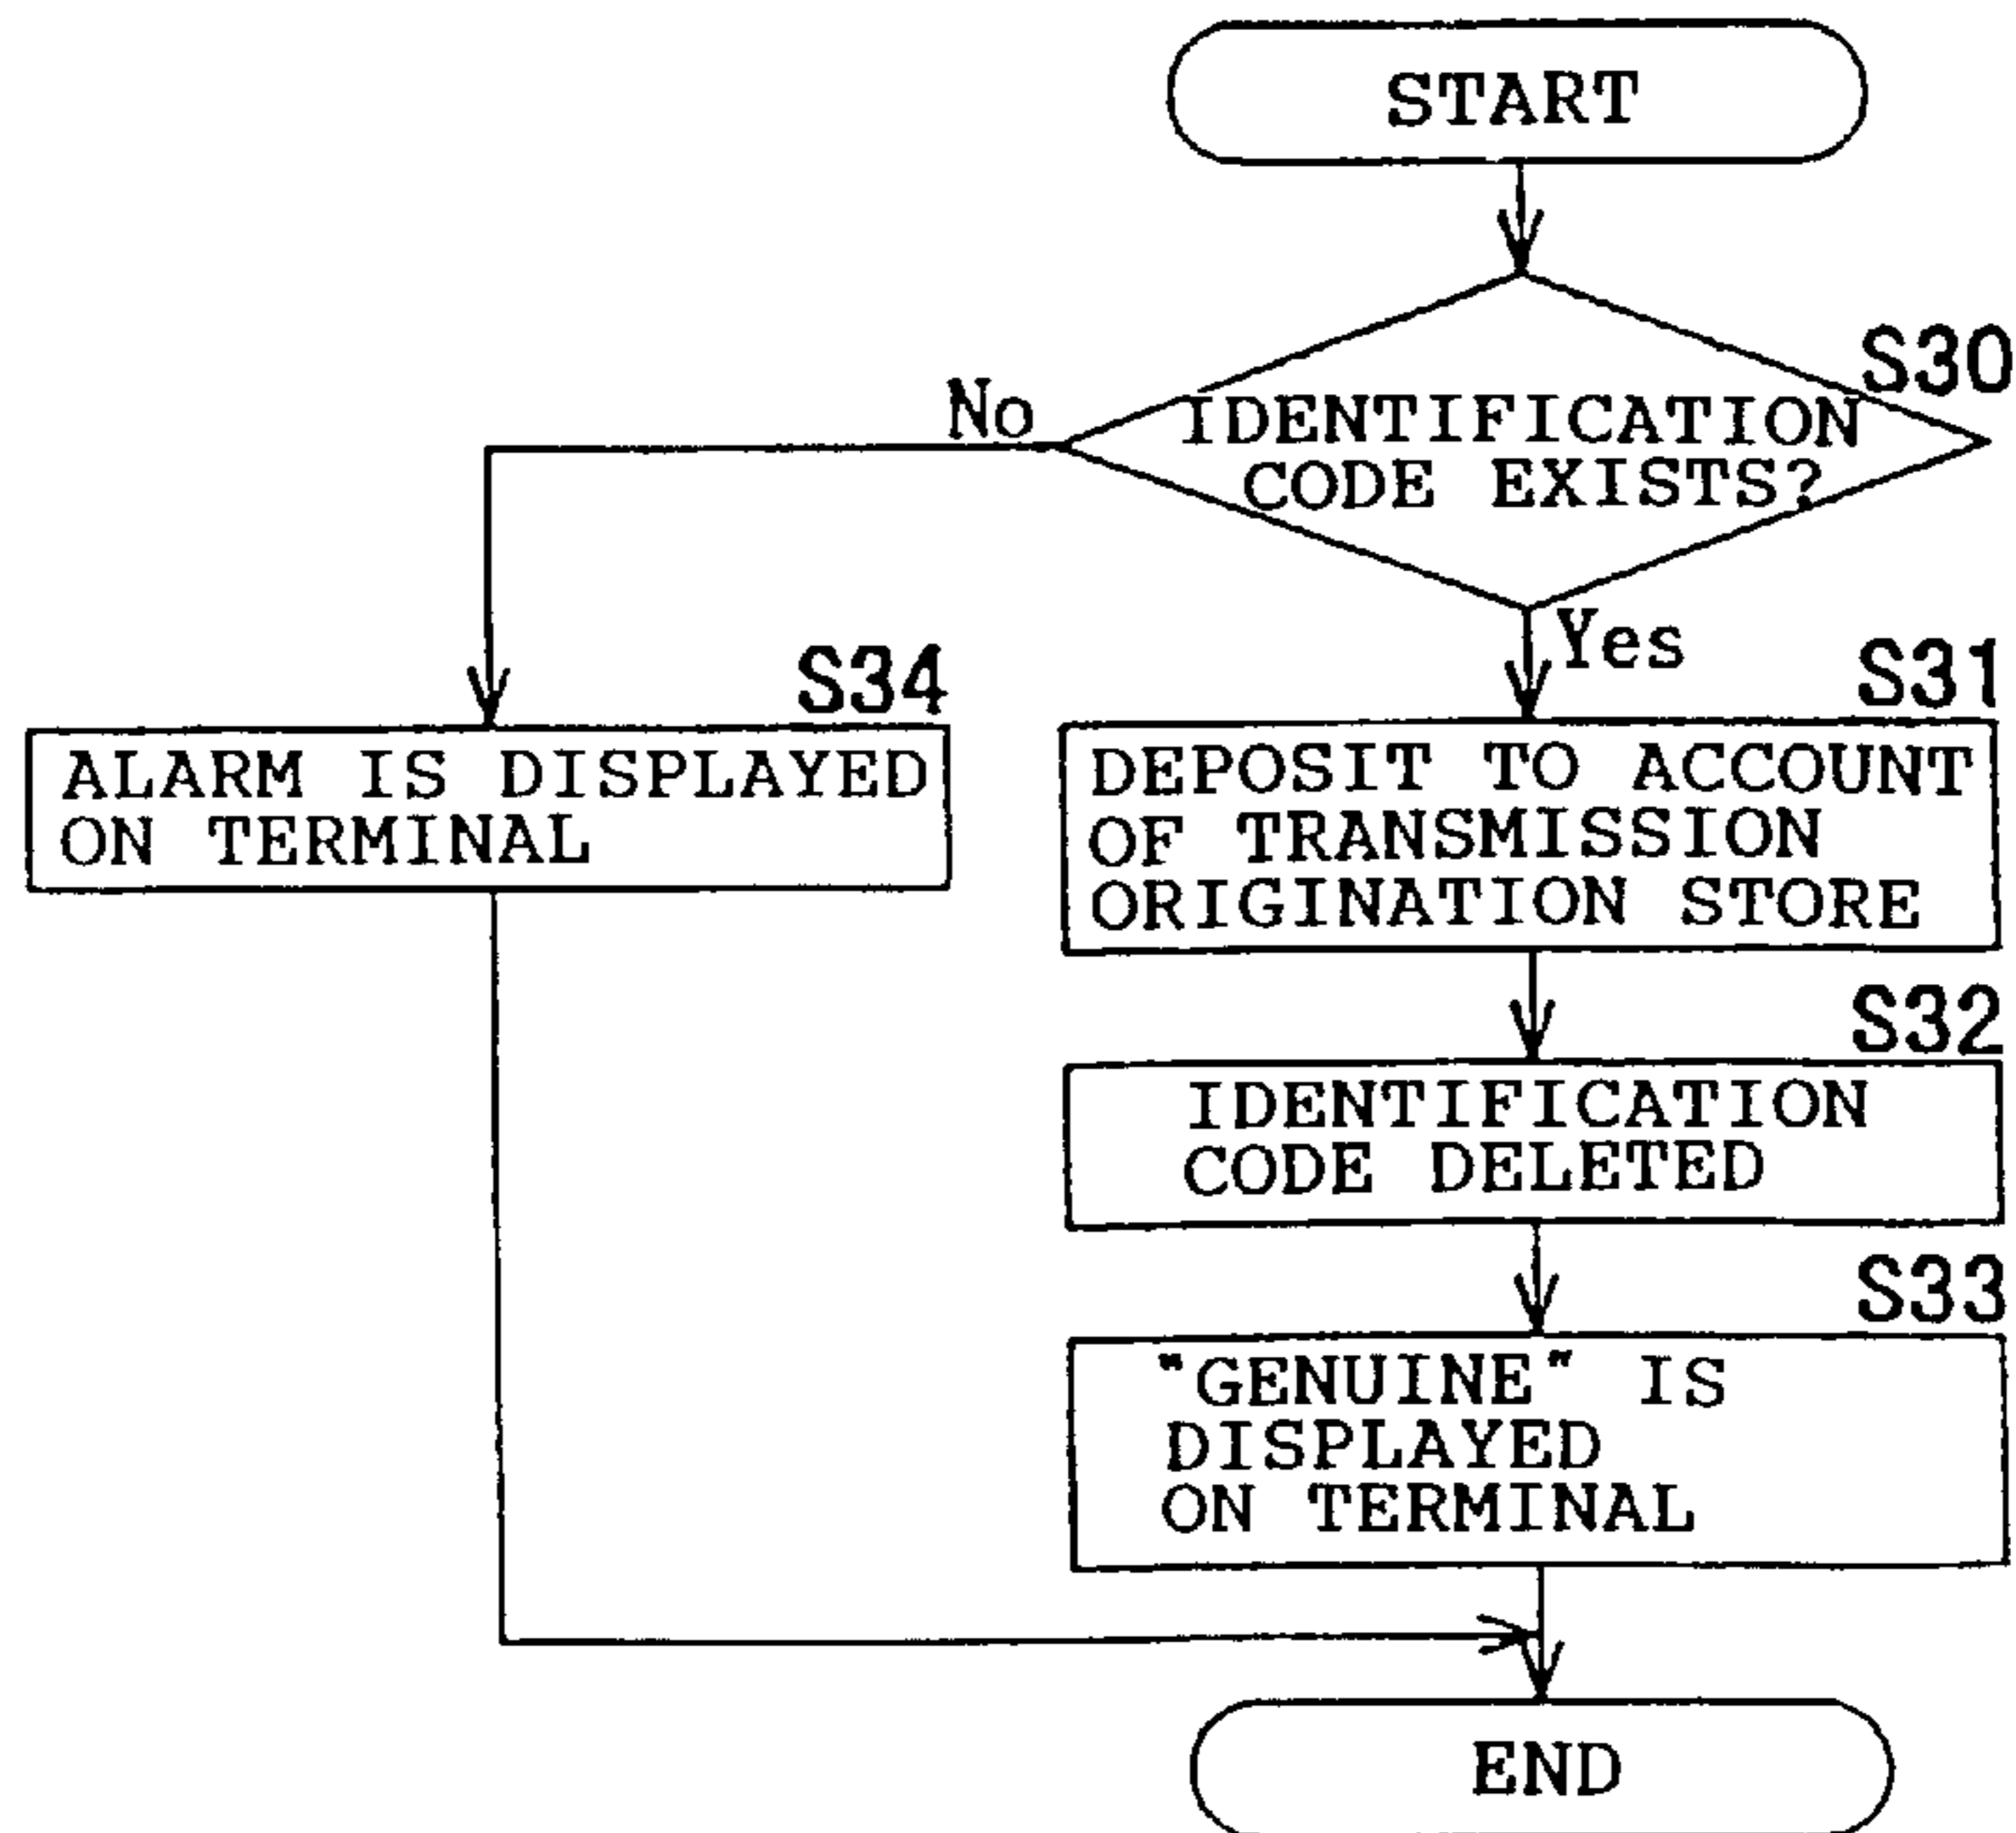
START

S30

IDENTIFICATION CODE EXISTS?

No

Yes

S34

ALARM IS DISPLAYED ON TERMINAL

S31

DEPOSIT TO ACCOUNT OF TRANSMISSION ORIGINATION STORE

S32

IDENTIFICATION CODE DELETED

S33

"GENUINE" IS DISPLAYED ON TERMINAL

END